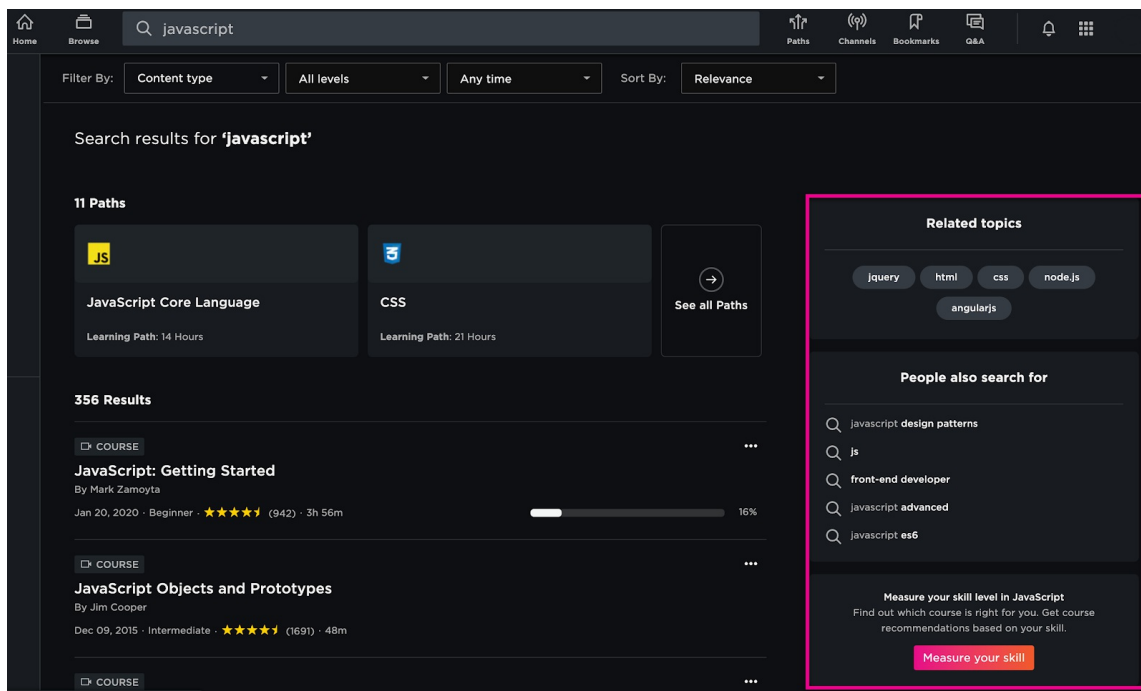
Home Browse javascript Paths Channels Bookmarks Q&A

Filter By: Content type All levels Any time Sort By: Relevance

Search results for **'javascript'**

11 Paths

JS
JavaScript Core Language
Learning Path: 14 Hours

CSS
Learning Path: 21 Hours

See all Paths

356 Results

COURSE
JavaScript: Getting Started
By Mark Zamoyta
Jan 20, 2020 · Beginner · ★★★★ (942) · 3h 56m
16%

COURSE
JavaScript Objects and Prototypes
By Jim Cooper
Dec 09, 2015 · Intermediate · ★★★★ (1691) · 48m

COURSE

Related topics

jquery html css node.js angularjs

People also search for

javascript **design patterns**
**js**
**front-end developer**
javascript **advanced**
javascript **es6**

Measure your skill level in JavaScript
Find out which course is right for you. Get course recommendations based on your skill.
Measure your skill